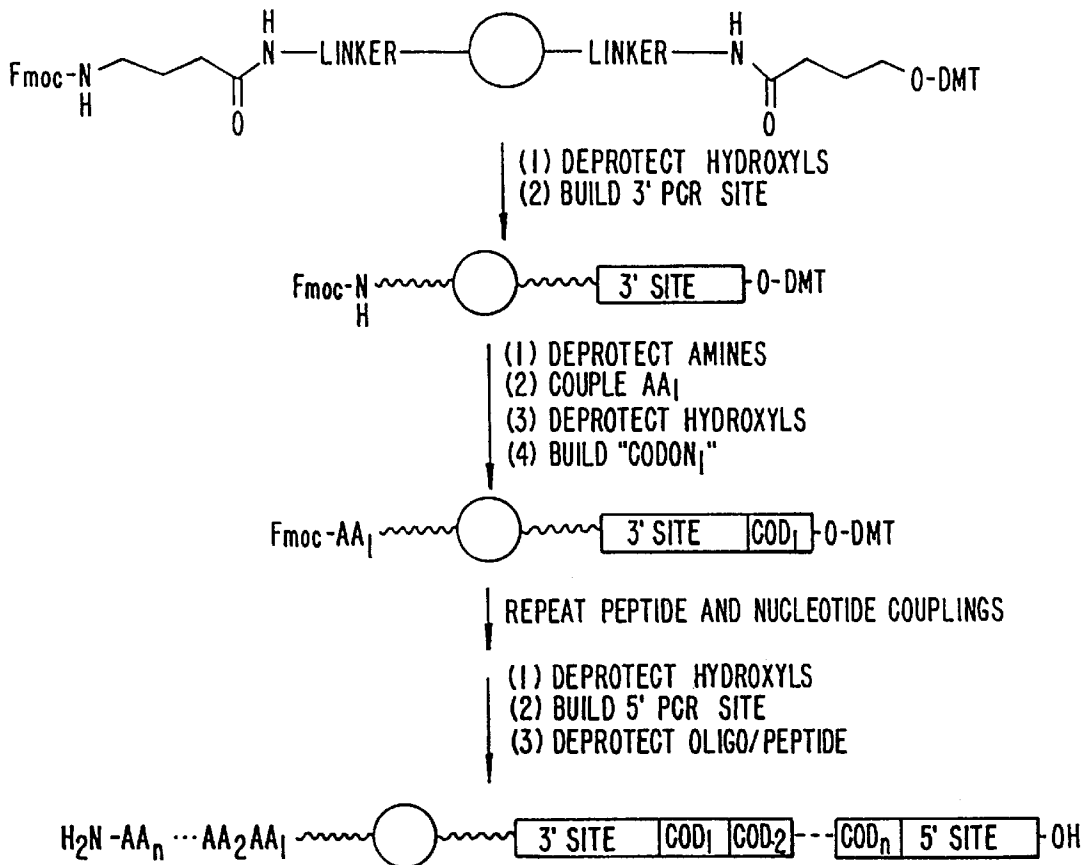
Fmoc-N H — N H — LINKER — LINKER — N H — O — O — O-DMT

(1) DEPROTECT HYDROXYLS
(2) BUILD 3' PCR SITE

Fmoc-N H 3' SITE O-DMT

(1) DEPROTECT AMINES
(2) COUPLE $AA_1$
(3) DEPROTECT HYDROXYLS
(4) BUILD "$CODON_1$"

Fmoc-$AA_1$ 3' SITE $COD_1$ O-DMT

REPEAT PEPTIDE AND NUCLEOTIDE COUPLINGS

(1) DEPROTECT HYDROXYLS
(2) BUILD 5' PCR SITE
(3) DEPROTECT OLIGO/PEPTIDE

$H_2N$-$AA_n$ ··· $AA_2AA_1$ 3' SITE $COD_1$ $COD_2$ --- $COD_n$ 5' SITE OH